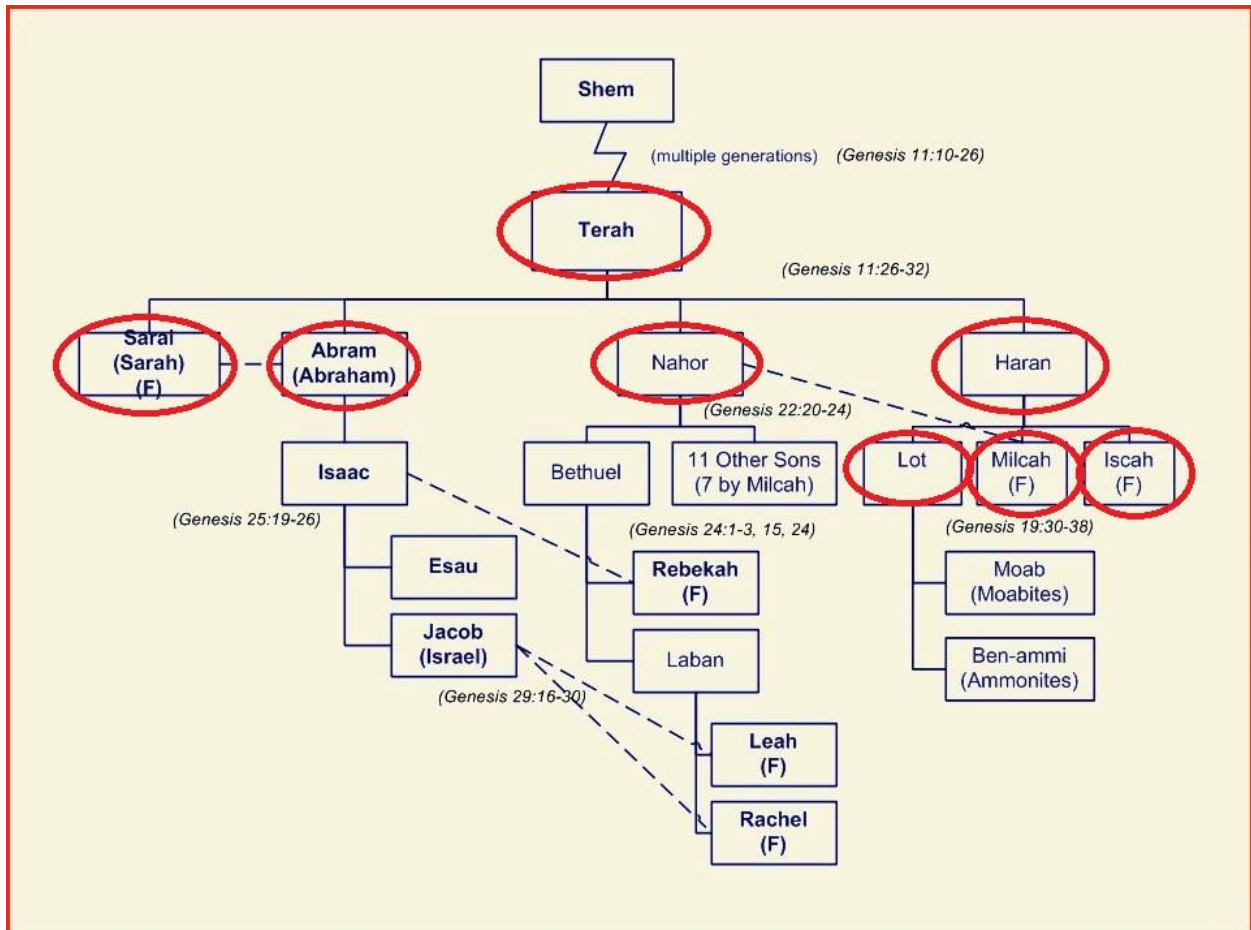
Shem

(multiple generations) (Genesis 11:10-26)

Terah

(Genesis 11:26-32)

Sarai (Sarah) (F)

Abram (Abraham)

Nahor

Haran

(Genesis 22:20-24)

Isaac

Bethuel

11 Other Sons (7 by Milcah)

Lot

Milcah (F)

Iscah (F)

(Genesis 25:19-26)

(Genesis 24:1-3, 15, 24)

(Genesis 19:30-38)

Esau

Rebekah (F)

Moab (Moabites)

Jacob (Israel)

Laban

Ben-ammi (Ammonites)

(Genesis 29:16-30)

Leah (F)

Rachel (F)